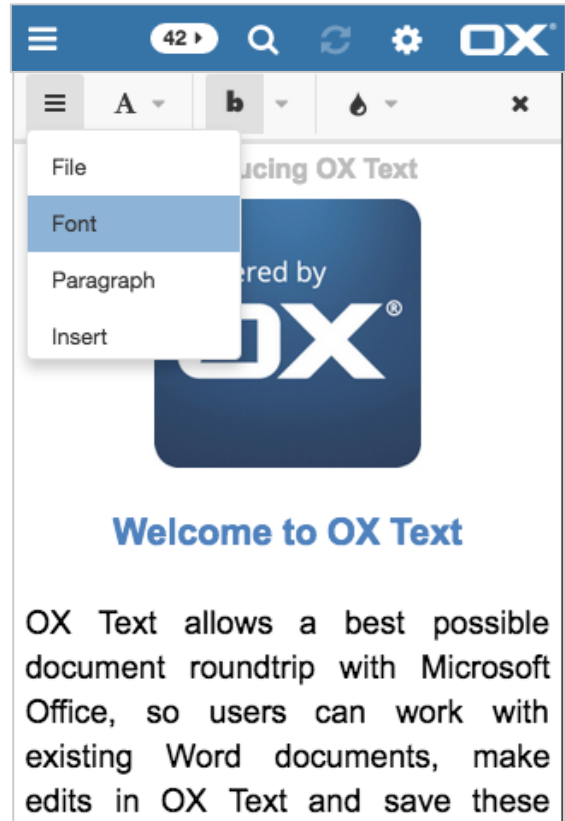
42

OX®

A

b

File

Font

Paragraph

Insert

ucing OX Text

ered by

X®

Welcome to OX Text

OX Text allows a best possible document roundtrip with Microsoft Office, so users can work with existing Word documents, make edits in OX Text and save these